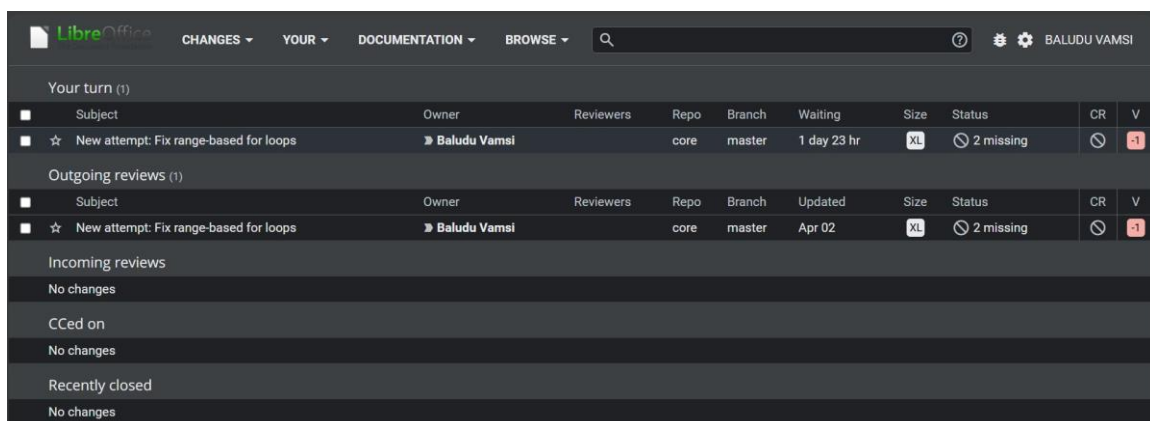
LibreOffice CHANGES ▾ YOUR ▾ DOCUMENTATION ▾ BROWSE ▾ BALUDU VAMSI

Your turn (1)

| | Subject | Owner | Reviewers | Repo | Branch | Waiting | Size | Status | CR | V |
|---|---|---|---|---|---|---|---|---|---|---|
| ☆ | New attempt: Fix range-based for loops | Baludu Vamsi | | core | master | 1 day 23 hr | XL | 2 missing | | -1 |

Outgoing reviews (1)

| | Subject | Owner | Reviewers | Repo | Branch | Updated | Size | Status | CR | V |
|---|---|---|---|---|---|---|---|---|---|---|
| ☆ | New attempt: Fix range-based for loops | Baludu Vamsi | | core | master | Apr 02 | XL | 2 missing | | -1 |

Incoming reviews

No changes

CCed on

No changes

Recently closed

No changes